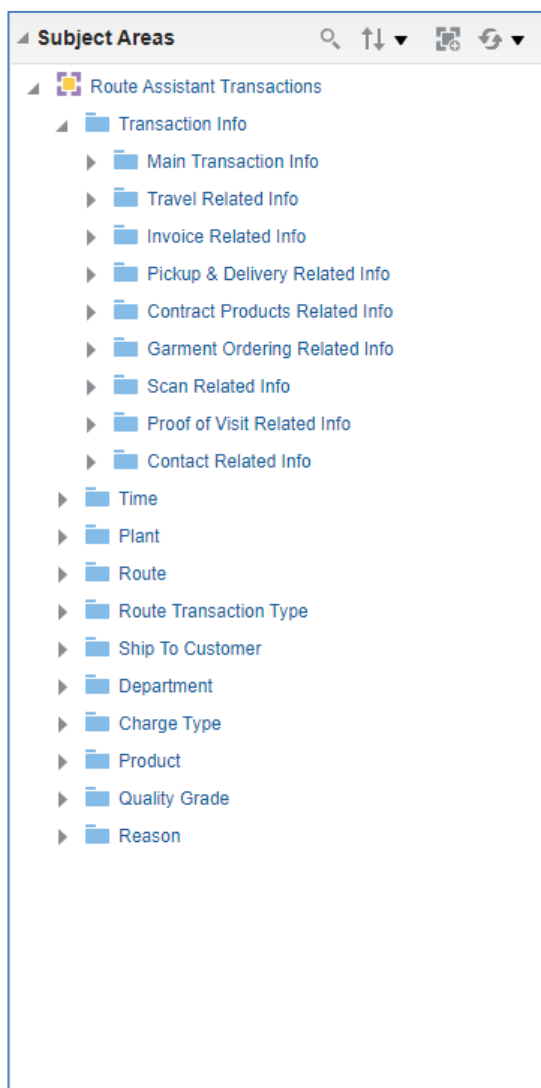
Subject Areas

Route Assistant Transactions
Transaction Info
Main Transaction Info
Travel Related Info
Invoice Related Info
Pickup & Delivery Related Info
Contract Products Related Info
Garment Ordering Related Info
Scan Related Info
Proof of Visit Related Info
Contact Related Info
Time
Plant
Route
Route Transaction Type
Ship To Customer
Department
Charge Type
Product
Quality Grade
Reason